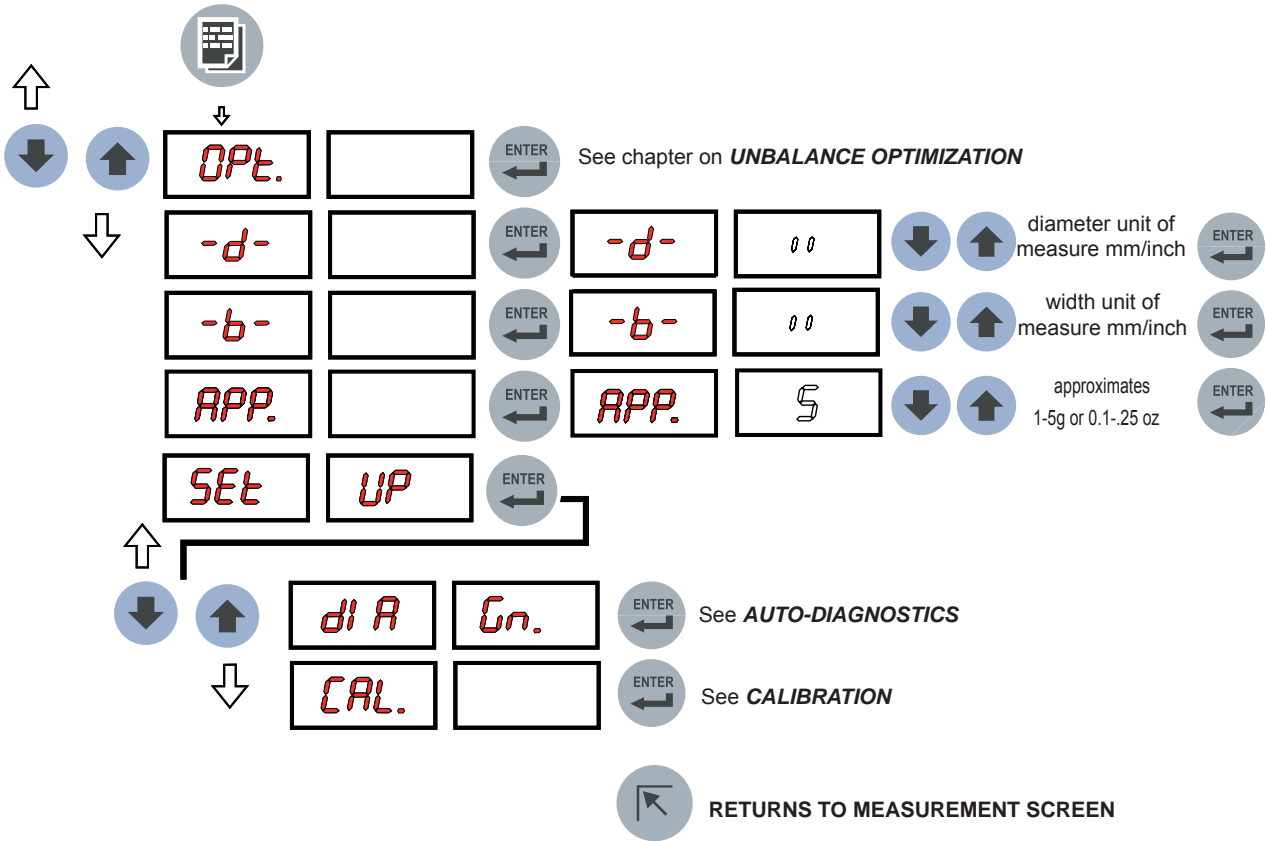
OPt.

ENTER See chapter on ***UNBALANCE OPTIMIZATION***

-d-

ENTER

-d-

00

diameter unit of measure mm/inch

ENTER

-b-

ENTER

-b-

00

width unit of measure mm/inch

ENTER

APP.

ENTER

APP.

5

approximates 1-5g or 0.1-.25 oz

ENTER

SEt UP

ENTER

dI A Gn.

ENTER See ***AUTO-DIAGNOSTICS***

CAL.

ENTER See ***CALIBRATION***

**RETURNS TO MEASUREMENT SCREEN**